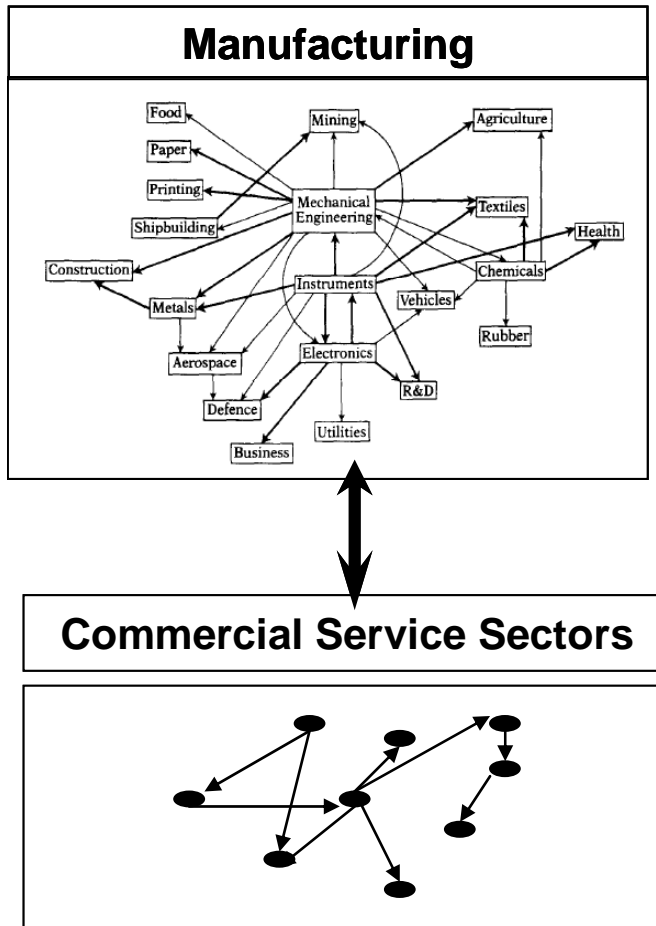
Manufacturing

Food
Paper
Printing
Shipbuilding
Mining
Agriculture
Mechanical Engineering
Textiles
Health
Construction
Chemicals
Instruments
Metals
Vehicles
Rubber
Electronics
Aerospace
R&D
Defence
Utilities
Business

Commercial Service Sectors